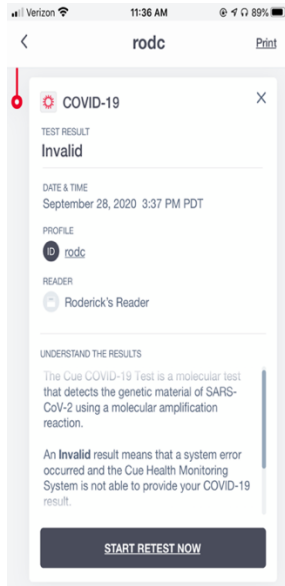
Verizon 11:36 AM 89%

rodc Print

COVID-19

TEST RESULT
Invalid

DATE & TIME
September 28, 2020 3:37 PM PDT

PROFILE
ID rodc

READER
Roderick's Reader

UNDERSTAND THE RESULTS
The Cue COVID-19 Test is a molecular test that detects the genetic material of SARS-CoV-2 using a molecular amplification reaction.

An **Invalid** result means that a system error occurred and the Cue Health Monitoring System is not able to provide your COVID-19 result.

START RETEST NOW